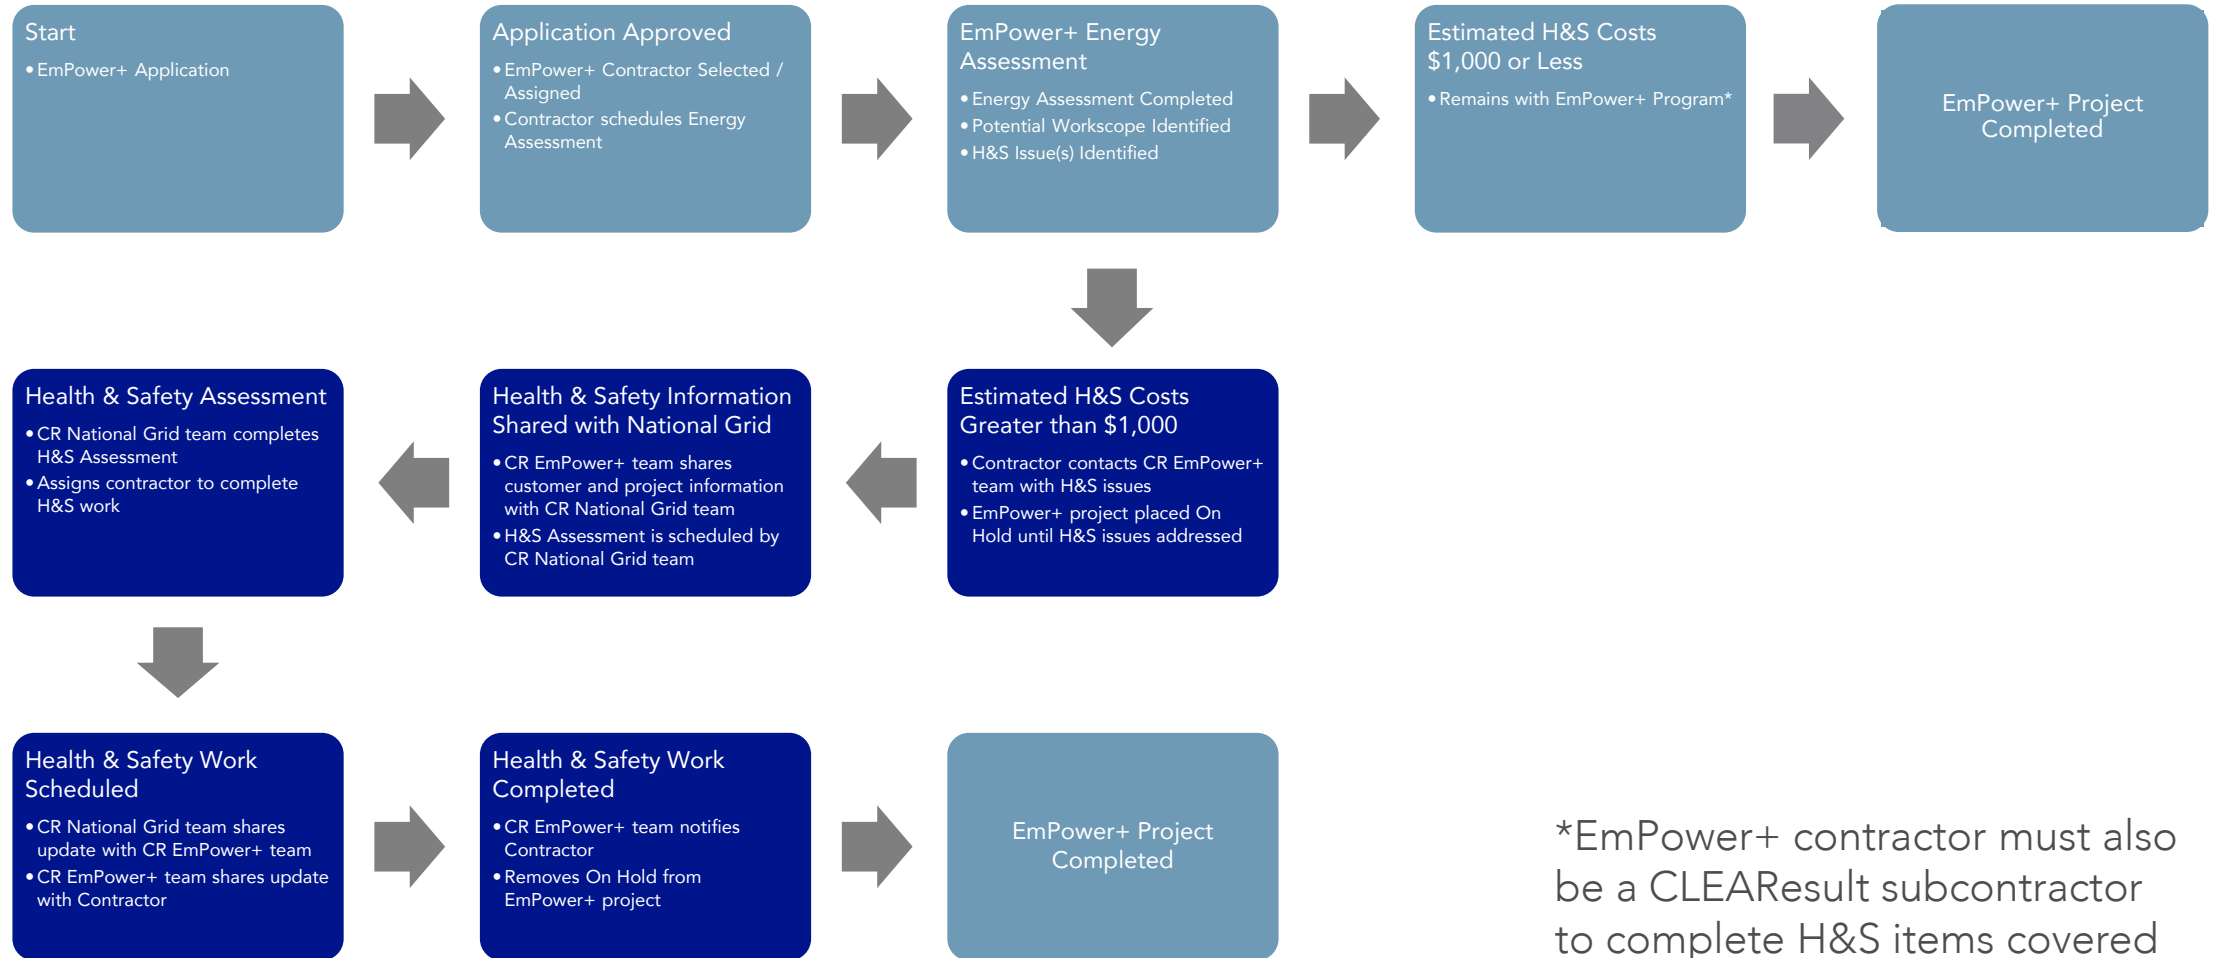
Start
• EmPower+ Application

Application Approved
• EmPower+ Contractor Selected / Assigned
• Contractor schedules Energy Assessment

EmPower+ Energy Assessment
• Energy Assessment Completed
• Potential Workscope Identified
• H&S Issue(s) Identified

Estimated H&S Costs $1,000 or Less
• Remains with EmPower+ Program*

EmPower+ Project Completed

Estimated H&S Costs Greater than $1,000
• Contractor contacts CR EmPower+ team with H&S issues
• EmPower+ project placed On Hold until H&S issues addressed

Health & Safety Information Shared with National Grid
• CR EmPower+ team shares customer and project information with CR National Grid team
• H&S Assessment is scheduled by CR National Grid team

Health & Safety Assessment
• CR National Grid team completes H&S Assessment
• Assigns contractor to complete H&S work

Health & Safety Work Scheduled
• CR National Grid team shares update with CR EmPower+ team
• CR EmPower+ team shares update with Contractor

Health & Safety Work Completed
• CR EmPower+ team notifies Contractor
• Removes On Hold from EmPower+ project

EmPower+ Project Completed

*EmPower+ contractor must also be a CLEAResult subcontractor to complete H&S items covered